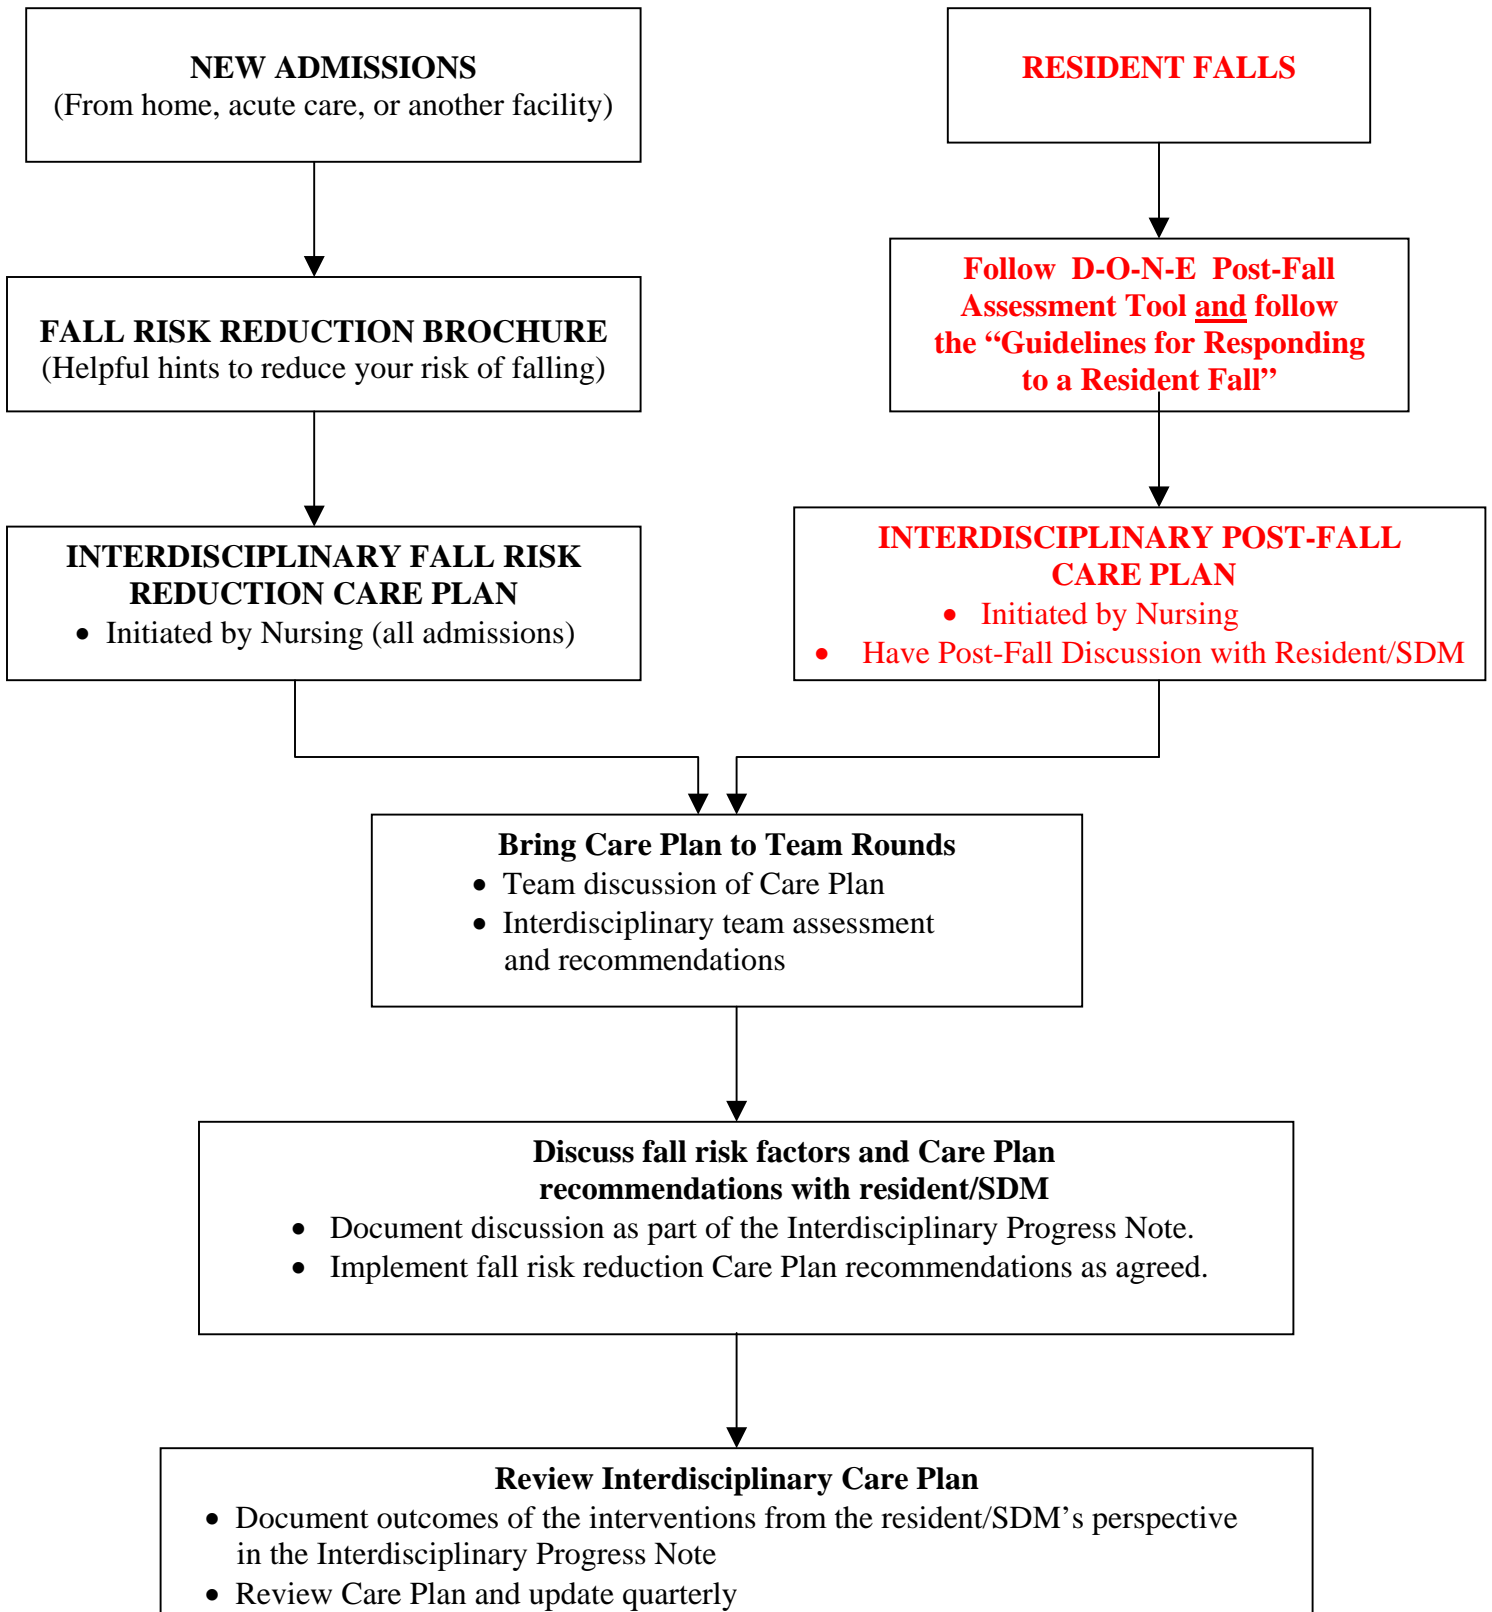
NEW ADMISSIONS
(From home, acute care, or another facility)

FALL RISK REDUCTION BROCHURE
(Helpful hints to reduce your risk of falling)

INTERDISCIPLINARY FALL RISK REDUCTION CARE PLAN
• Initiated by Nursing (all admissions)

RESIDENT FALLS

Follow D-O-N-E Post-Fall Assessment Tool and follow the "Guidelines for Responding to a Resident Fall"

INTERDISCIPLINARY POST-FALL CARE PLAN
• Initiated by Nursing
• Have Post-Fall Discussion with Resident/SDM

Bring Care Plan to Team Rounds
• Team discussion of Care Plan
• Interdisciplinary team assessment and recommendations

Discuss fall risk factors and Care Plan recommendations with resident/SDM
• Document discussion as part of the Interdisciplinary Progress Note.
• Implement fall risk reduction Care Plan recommendations as agreed.

Review Interdisciplinary Care Plan
• Document outcomes of the interventions from the resident/SDM's perspective in the Interdisciplinary Progress Note
• Review Care Plan and update quarterly